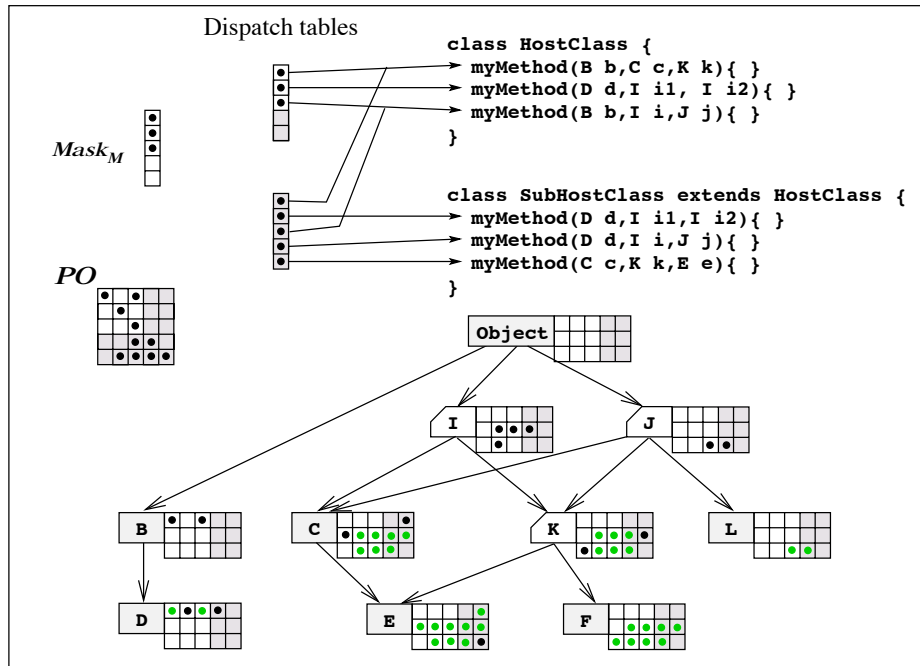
Dispatch tables

class HostClass {
myMethod(B b,C c,K k){ }
myMethod(D d,I i1, I i2){ }
myMethod(B b,I i,J j){ }
}

$Mask_M$

class SubHostClass extends HostClass {
myMethod(D d,I i1,I i2){ }
myMethod(D d,I i,J j){ }
myMethod(C c,K k,E e){ }
}

PO

Object

I

J

B

C

K

L

D

E

F